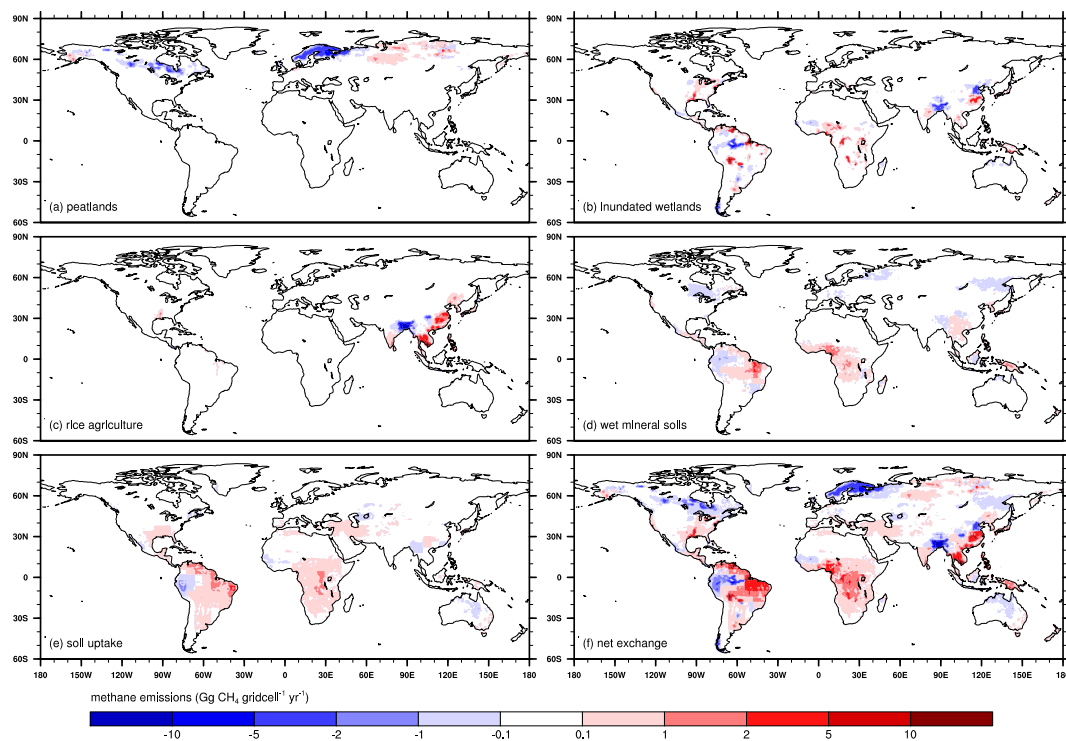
90N
60N
30N
0
30S
60S
(a) peatlands

90N
60N
30N
0
30S
60S
(b) lnundated wetlands

90N
60N
30N
0
30S
60S
(c) rlce agrlculture

90N
60N
30N
0
30S
60S
(d) wet mlneral solls

90N
60N
30N
0
30S
60S
(e) soll uptake

180 150W 120W 90W 60W 30W 0 30E 60E 90E 120E 150E 180

90N
60N
30N
0
30S
60S
(f) net exchange

180 150W 120W 90W 60W 30W 0 30E 60E 90E 120E 150E 180

methane emissions (Gg $CH_4$ gridcell$^{-1}$ yr$^{-1}$)

-10 -5 -2 -1 -0.1 0.1 1 2 5 10